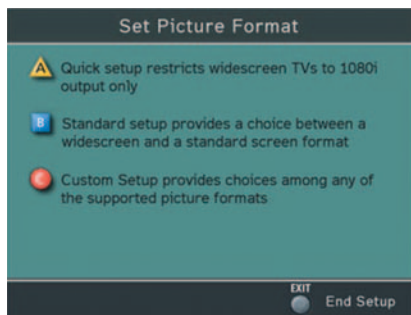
Set Picture Format

A Quick setup restricts widescreen TVs to 1080i output only

B Standard setup provides a choice between a widescreen and a standard screen format

C Custom Setup provides choices among any of the supported picture formats

EXIT
End Setup